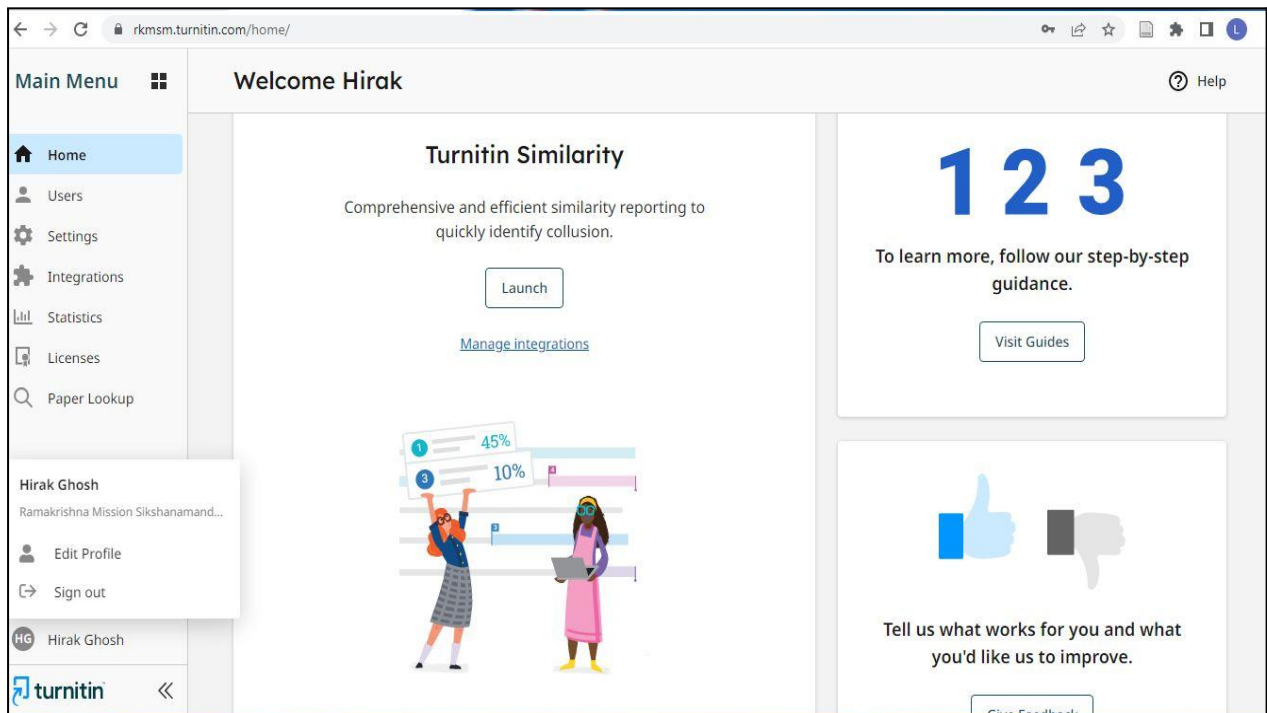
rkmsm.turnitin.com/home/

L

Main Menu

Welcome Hirak

Help

Home
Users
Settings
Integrations
Statistics
Licenses
Paper Lookup

Turnitin Similarity

Comprehensive and efficient similarity reporting to quickly identify collusion.

Launch

Manage integrations

1 45%
3 10%
4
3

1 2 3

To learn more, follow our step-by-step guidance.

Visit Guides

Hirak Ghosh
Ramakrishna Mission Sikshanamand...

Edit Profile
Sign out

HG Hirak Ghosh

turnitin «

Tell us what works for you and what you'd like us to improve.

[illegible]